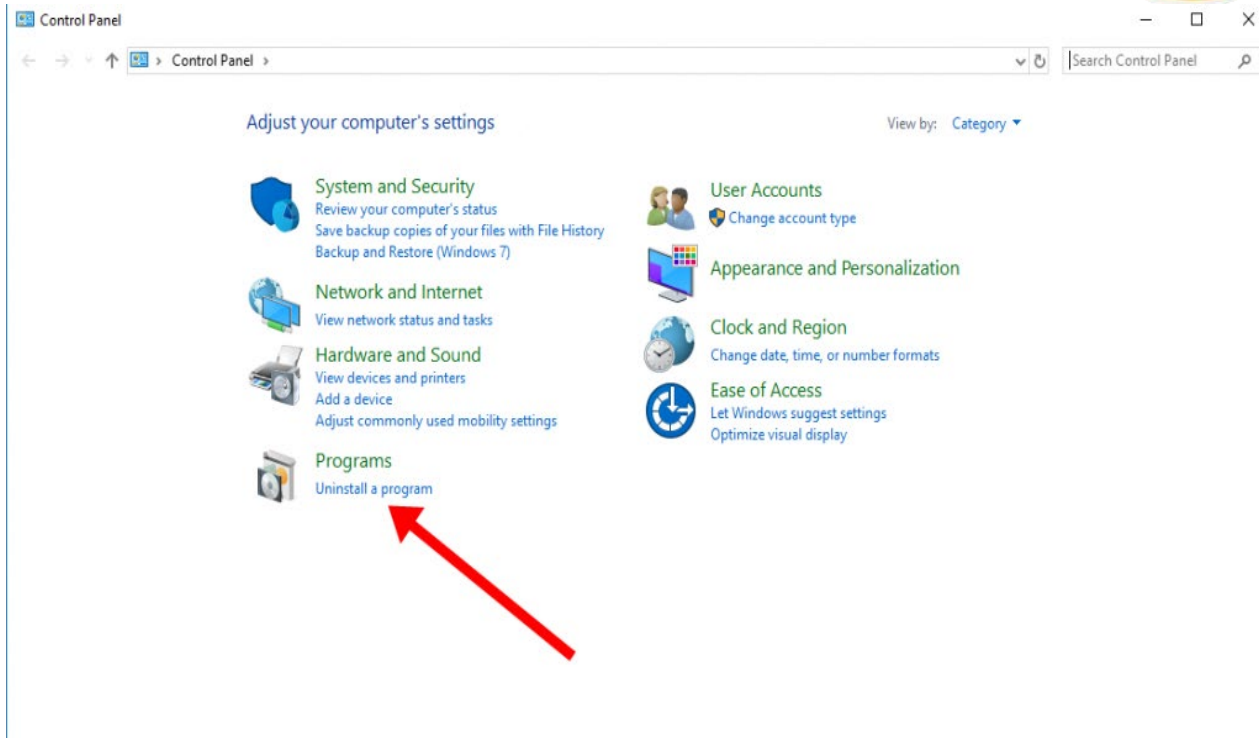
Control Panel

Control Panel >

Search Control Panel

Adjust your computer's settings

View by: Category

System and Security
Review your computer's status
Save backup copies of your files with File History
Backup and Restore (Windows 7)

Network and Internet
View network status and tasks

Hardware and Sound
View devices and printers
Add a device
Adjust commonly used mobility settings

Programs
Uninstall a program

User Accounts
Change account type

Appearance and Personalization

Clock and Region
Change date, time, or number formats

Ease of Access
Let Windows suggest settings
Optimize visual display